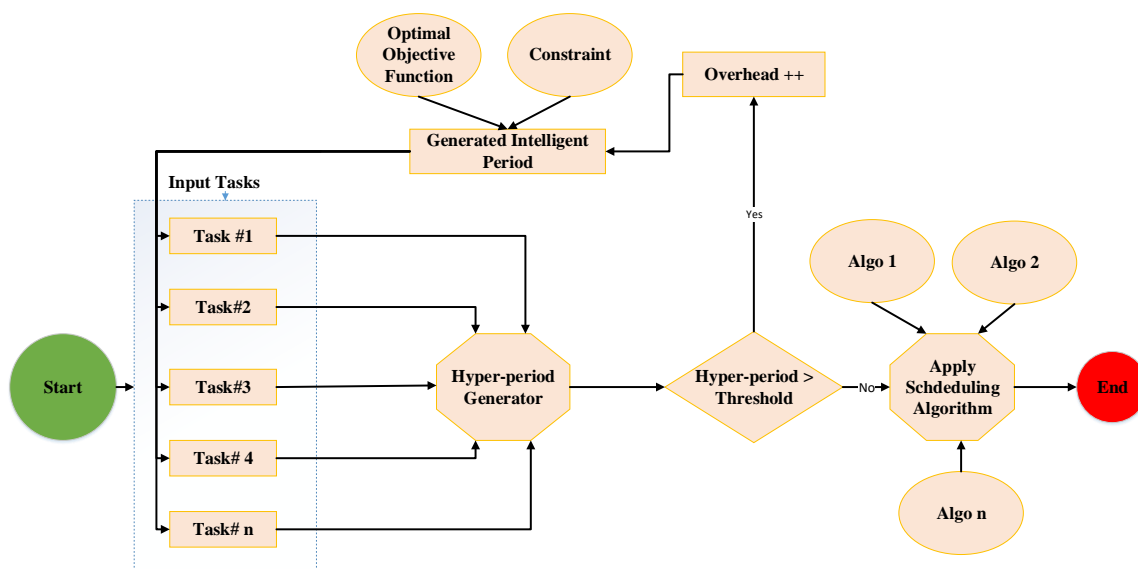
Optimal Objective Function

Constraint

Overhead ++

Generated Intelligent Period

Input Tasks

Task #1

Task#2

Task#3

Task# 4

Task# n

Start

Hyper-period Generator

Yes

Hyper-period > Threshold

No

Algo 1

Algo 2

Apply Schdeduling Algorithm

Algo n

End